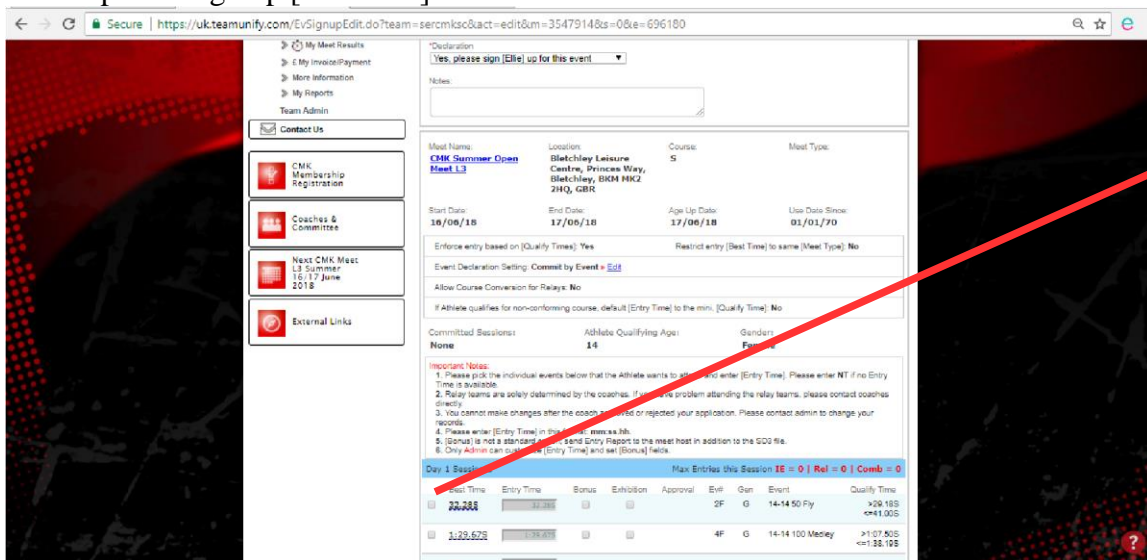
Secure | https://uk.teamunify.com/EvSignupEdit.do?team=sercmksc&act=edit&m=3547914&s=0&e=696180

My Meet Results
£ My Invoice/Payment
More Information
My Reports
Team Admin
Contact Us

CMK Membership Registration

Coaches & Committee

Next CMK Meet L3 Summer 16/17 June 2018

External Links

*Declaration
Yes, please sign [Ellie] up for this event

Notes:

Meet Name: CMK Summer Open Meet L3
Location: Bletchley Leisure Centre, Princes Way, Bletchley, BKM MK2 2HQ, GBR
Course: S
Meet Type:

Start Date: 16/06/18
End Date: 17/06/18
Age Up Date: 17/06/18
Use Date Since: 01/01/70

Enforce entry based on [Qualify Times]: Yes
Restrict entry [Best Time] to same [Meet Type]: No

Event Declaration Setting: Commit by Event » Edit

Allow Course Conversion for Relays: No

If Athlete qualifies for non-conforming course, default [Entry Time] to the min. [Qualify Time]: No

Committed Sessions: None
Athlete Qualifying Age: 14
Gender: Fe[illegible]

Important Notes:
1. Please pick the individual events below that the Athlete wants to att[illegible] and enter [Entry Time]. Please enter NT if no Entry Time is available.
2. Relay teams are solely determined by the coaches. If y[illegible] problem attending the relay teams, please contact coaches directly.
3. You cannot make changes after the coach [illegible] or rejected your application. Please contact admin to change your records.
4. Please enter [Entry Time] in this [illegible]: mm:ss.hh.
5. [Bonus] is not a standard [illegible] send Entry Report to the meet host in addition to the SD3 file.
6. Only Admin can cus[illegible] [Entry Time] and set [Bonus] fields.

Day 1 Sessi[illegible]
Max Entries this Session IE = 0 | Rel = 0 | Comb = 0

| | Best Time | Entry Time | Bonus | Exhibition | Approval | Ev# | Gen | Event | Qualify Time |
|---|---|---|---|---|---|---|---|---|---|
| | 32.38S | 32.38S | | | | 2F | G | 14-14 50 Fly | >29.18S <=41.00S |
| | 1:29.67S | 1:29.67S | | | | 4F | G | 14-14 100 Medley | >1:07.50S <=1:38.19S |